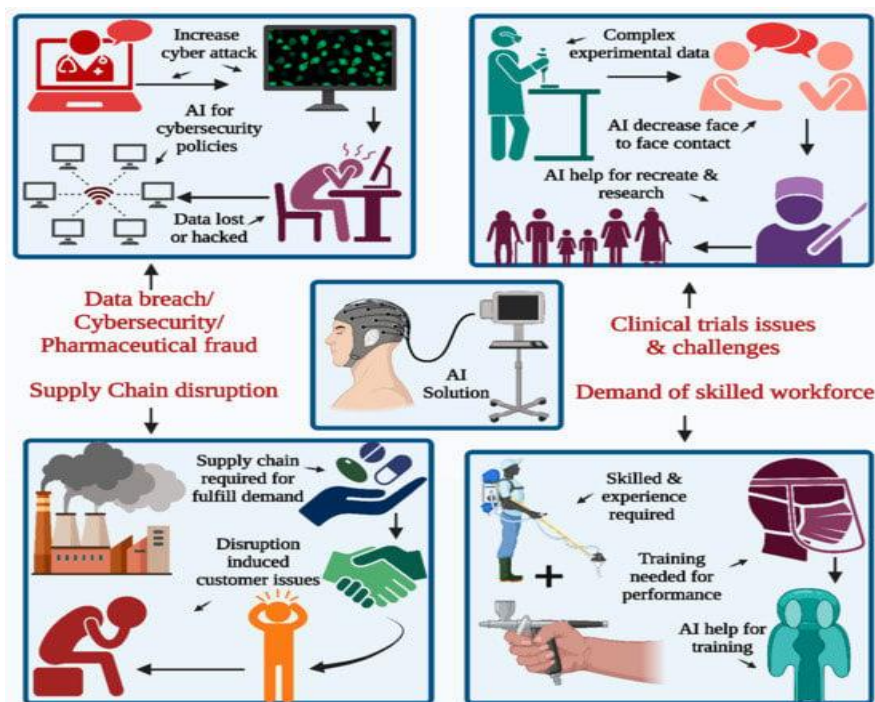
Increase cyber attack

AI for cybersecurity policies

Data lost or hacked

Complex experimental data

AI decrease face to face contact

AI help for recreate & research

Data breach/ Cybersecurity/ Pharmaceutical fraud

AI Solution

Clinical trials issues & challenges

Supply Chain disruption

Demand of skilled workforce

Supply chain required for fulfill demand

Disruption induced customer issues

Skilled & experience required

Training needed for performance

AI help for training